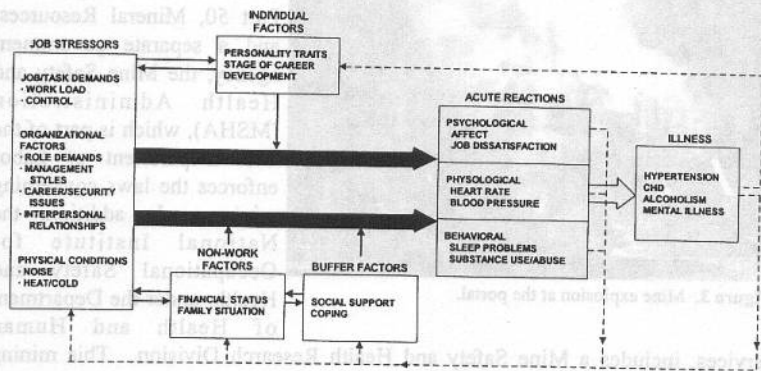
JOB STRESSORS

JOB/TASK DEMANDS
· WORK LOAD
· CONTROL

ORGANIZATIONAL FACTORS
· ROLE DEMANDS
· MANAGEMENT STYLES
· CAREER/SECURITY ISSUES
· INTERPERSONAL RELATIONSHIPS

PHYSICAL CONDITIONS
· NOISE
· HEAT/COLD

INDIVIDUAL FACTORS

PERSONALITY TRAITS
STAGE OF CAREER DEVELOPMENT

NON-WORK FACTORS

FINANCIAL STATUS
FAMILY SITUATION

BUFFER FACTORS

SOCIAL SUPPORT
COPING

ACUTE REACTIONS

PSYCHOLOGICAL
AFFECT
JOB DISSATISFACTION

PHYSIOLOGICAL
HEART RATE
BLOOD PRESSURE

BEHAVIORAL
SLEEP PROBLEMS
SUBSTANCE USE/ABUSE

ILLNESS

HYPERTENSION
CHD
ALCOHOLISM
MENTAL ILLNESS

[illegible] 50, Mineral Resources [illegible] separate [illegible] the Mine Safety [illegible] Health Administration (MSHA), which is part of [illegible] Department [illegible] enforce the laws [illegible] National Institute for Occupational Safety and Health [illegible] the Department of Health and Human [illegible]

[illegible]gure 3. Mine explosion at the portal.

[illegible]rvices, includes a Mine Safety and Health Research Division. This mining